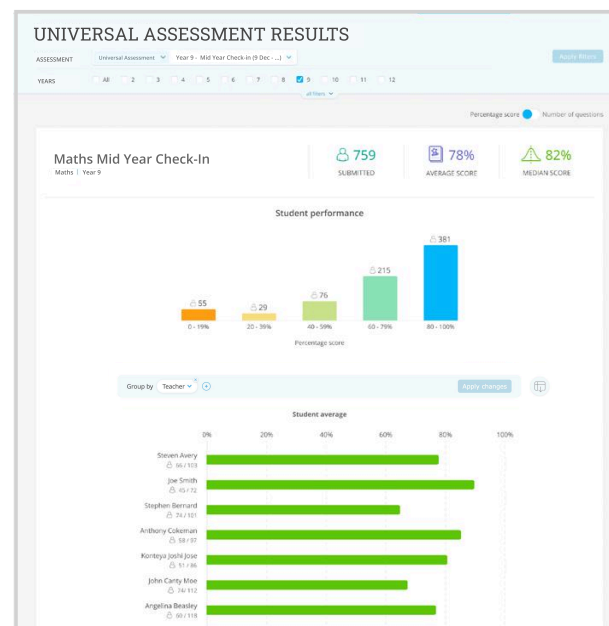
UNIVERSAL ASSESSMENT RESULTS

ASSESSMENT Universal Assessment Year 9 - Mid Year Check-in (9 Dec - ...)

Apply filters

YEARS All 2 3 4 5 6 7 8 9 10 11 12

all filters

Percentage score Number of questions

Maths Mid Year Check-In

Maths | Year 9

759 SUBMITTED

78% AVERAGE SCORE

82% MEDIAN SCORE

Student performance

55
0 - 19%

29
20 - 39%

76
40 - 59%

215
60 - 79%

381
80 - 100%

Percentage score

Group by Teacher

Apply changes

Student average

0% 20% 40% 60% 80% 100%

Steven Avery 66 / 103

Joe Smith 45 / 72

Stephen Bernard 74 / 101

Anthony Cokeman 58 / 97

Konteya Joshi Jose 51 / 86

John Canty Moe 74 / 112

Angelina Beasley 60 / 119